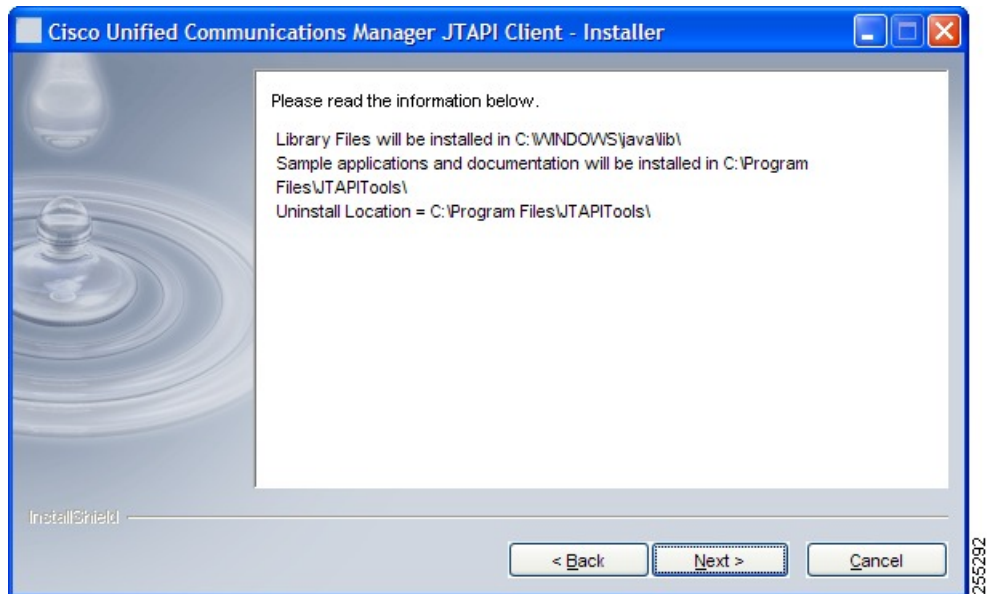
Cisco Unified Communications Manager JTAPI Client - Installer

Please read the information below.

Library Files will be installed in C:\WINDOWS\java\lib\
Sample applications and documentation will be installed in C:\Program Files\JTAPITools\
Uninstall Location = C:\Program Files\JTAPITools\

InstallShield

< Back
Next >
Cancel

255292